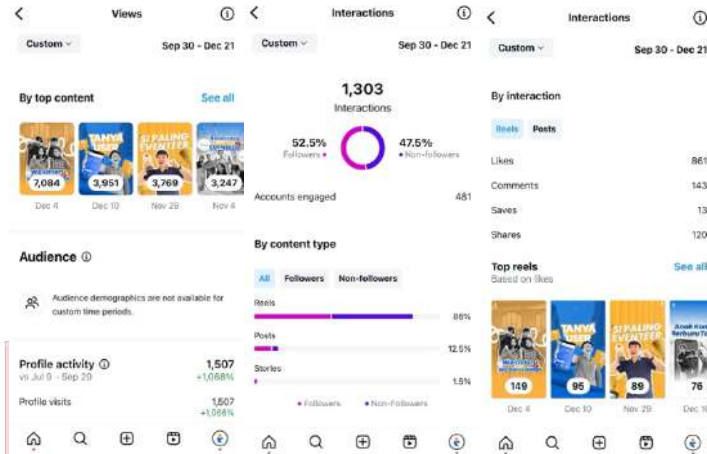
Views

Custom

Sep 30 - Dec 21

By top content

See all

TANYA USER

SI PALING EVENTEER

7,084

3,951

3,769

3,247

Dec 4

Dec 10

Nov 29

Nov 4

Audience

Audience demographics are not available for custom time periods.

Profile activity

1,507

vs Jul 9 - Sep 29

+1,068%

Profile visits

1,507

+1,068%

Interactions

Custom

Sep 30 - Dec 21

1,303

Interactions

52.5%

Followers

47.5%

Non-followers

Accounts engaged

481

By content type

All

Followers

Non-followers

Reels

86%

Posts

12.5%

Stories

1.5%

Followers

Non-followers

Interactions

Custom

Sep 30 - Dec 21

By interaction

Reels

Posts

Likes

861

Comments

143

Saves

13

Shares

120

Top reels

See all

Based on likes

TANYA USER

SI PALING EVENTEER

149

95

89

76

Dec 4

Dec 10

Nov 29

Dec 16